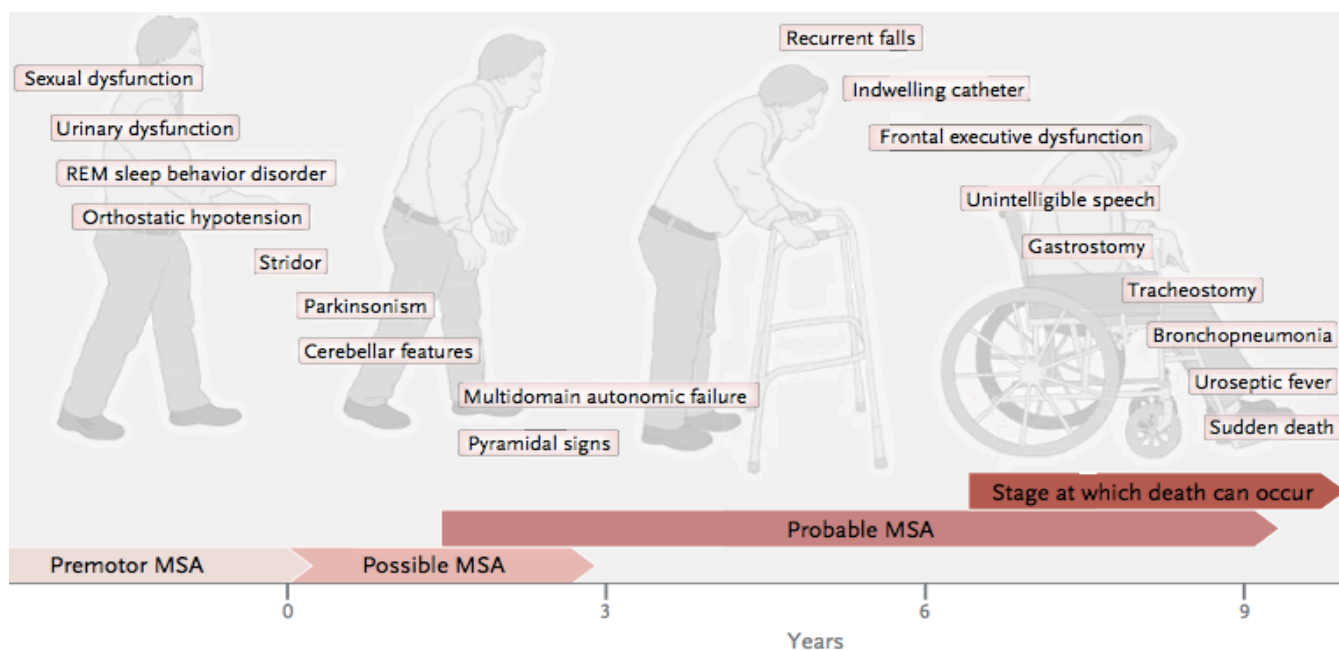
Sexual dysfunction
Urinary dysfunction
REM sleep behavior disorder
Orthostatic hypotension
Stridor
Parkinsonism
Cerebellar features
Multidomain autonomic failure
Pyramidal signs
Recurrent falls
Indwelling catheter
Frontal executive dysfunction
Unintelligible speech
Gastrostomy
Tracheostomy
Bronchopneumonia
Uroseptic fever
Sudden death
Stage at which death can occur
Probable MSA
Premotor MSA
Possible MSA
0
3
6
9
Years